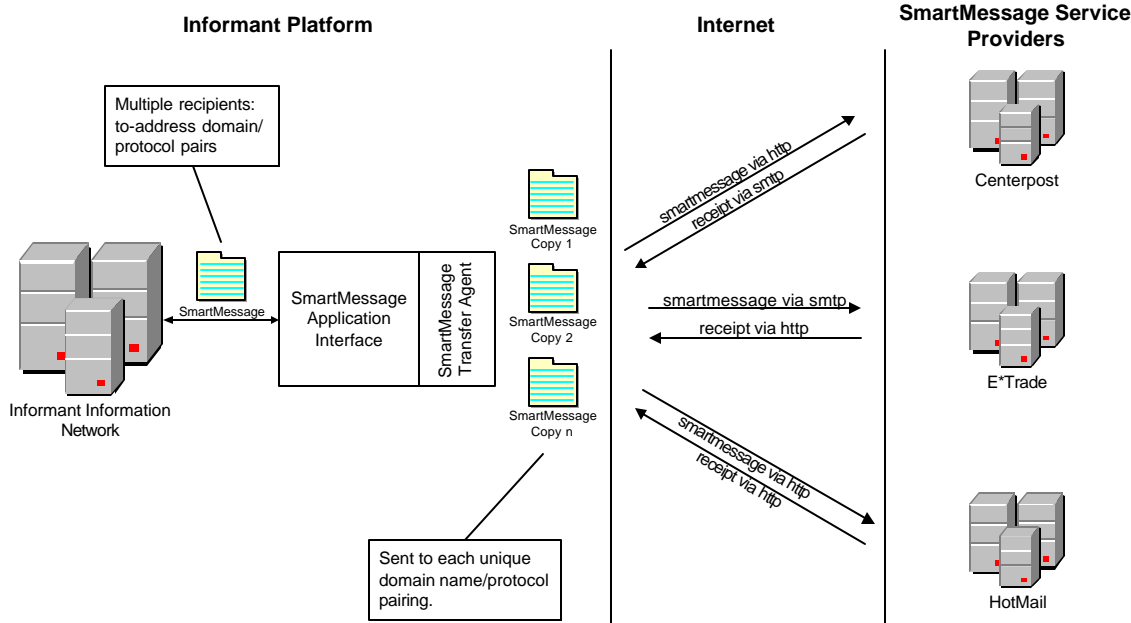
Informant Platform

Internet

SmartMessage Service Providers

Multiple recipients: to-address domain/ protocol pairs

SmartMessage

Informant Information Network

SmartMessage Application Interface

SmartMessage Transfer Agent

SmartMessage Copy 1

SmartMessage Copy 2

SmartMessage Copy n

Sent to each unique domain name/protocol pairing.

smartmessage via http

receipt via smtp

smartmessage via smtp

receipt via http

smartmessage via http

receipt via http

Centerpost

E*Trade

HotMail